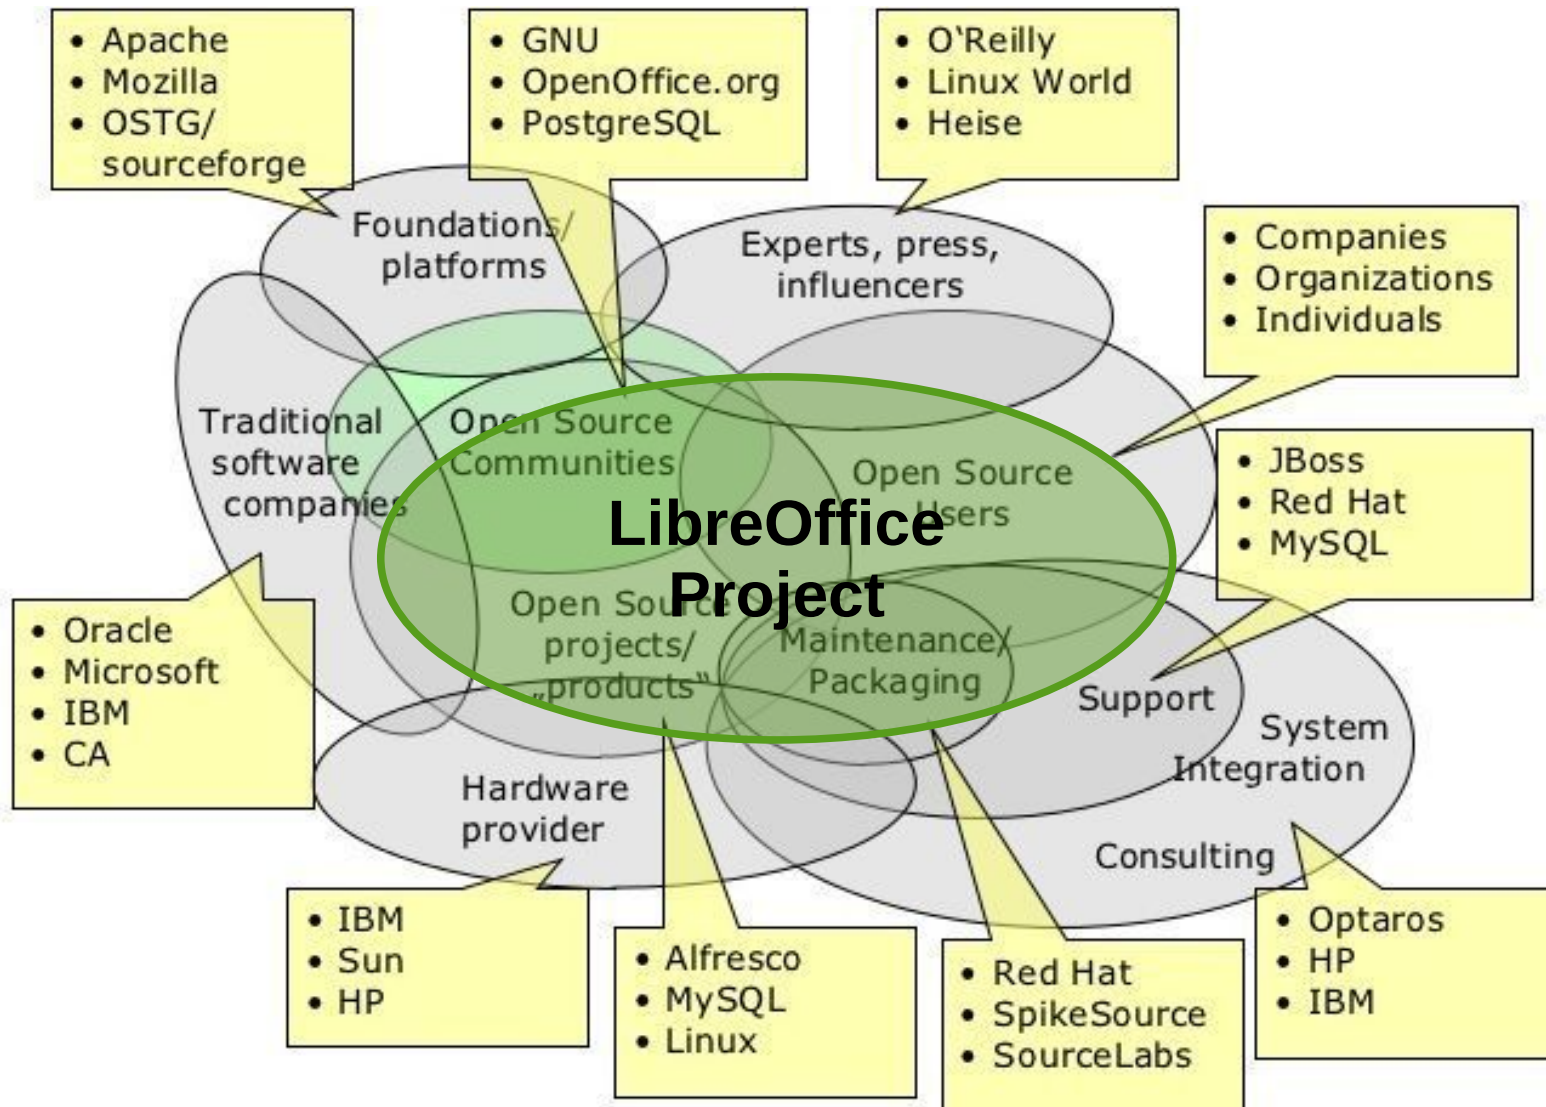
• Apache
• Mozilla
• OSTG/ sourceforge

• GNU
• OpenOffice.org
• PostgreSQL

• O'Reilly
• Linux World
• Heise

Foundations/ platforms

Experts, press, influencers

• Companies
• Organizations
• Individuals

Traditional software companies

Open Source Communities

LibreOffice Project

Open Source Users

• JBoss
• Red Hat
• MySQL

Open Source projects/ „products"

Maintenance/ Packaging

Support

System Integration

Consulting

• Oracle
• Microsoft
• IBM
• CA

Hardware provider

• IBM
• Sun
• HP

• Alfresco
• MySQL
• Linux

• Red Hat
• SpikeSource
• SourceLabs

• Optaros
• HP
• IBM